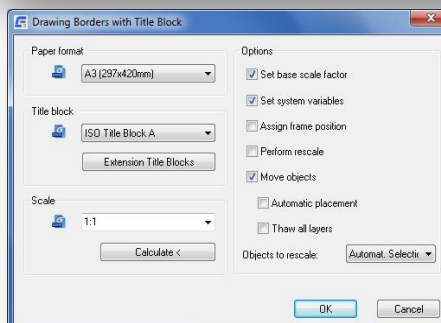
Drawing Borders with Title Block

Paper format
A3 (297x420mm)

Title block
ISO Title Block A
Extension Title Blocks

Scale
1:1
Calculate <

Options
Set base scale factor
Set system variables
Assign frame position
Perform rescale
Move objects
Automatic placement
Thaw all layers
Objects to rescale:
Automat. Selectio

OK
Cancel